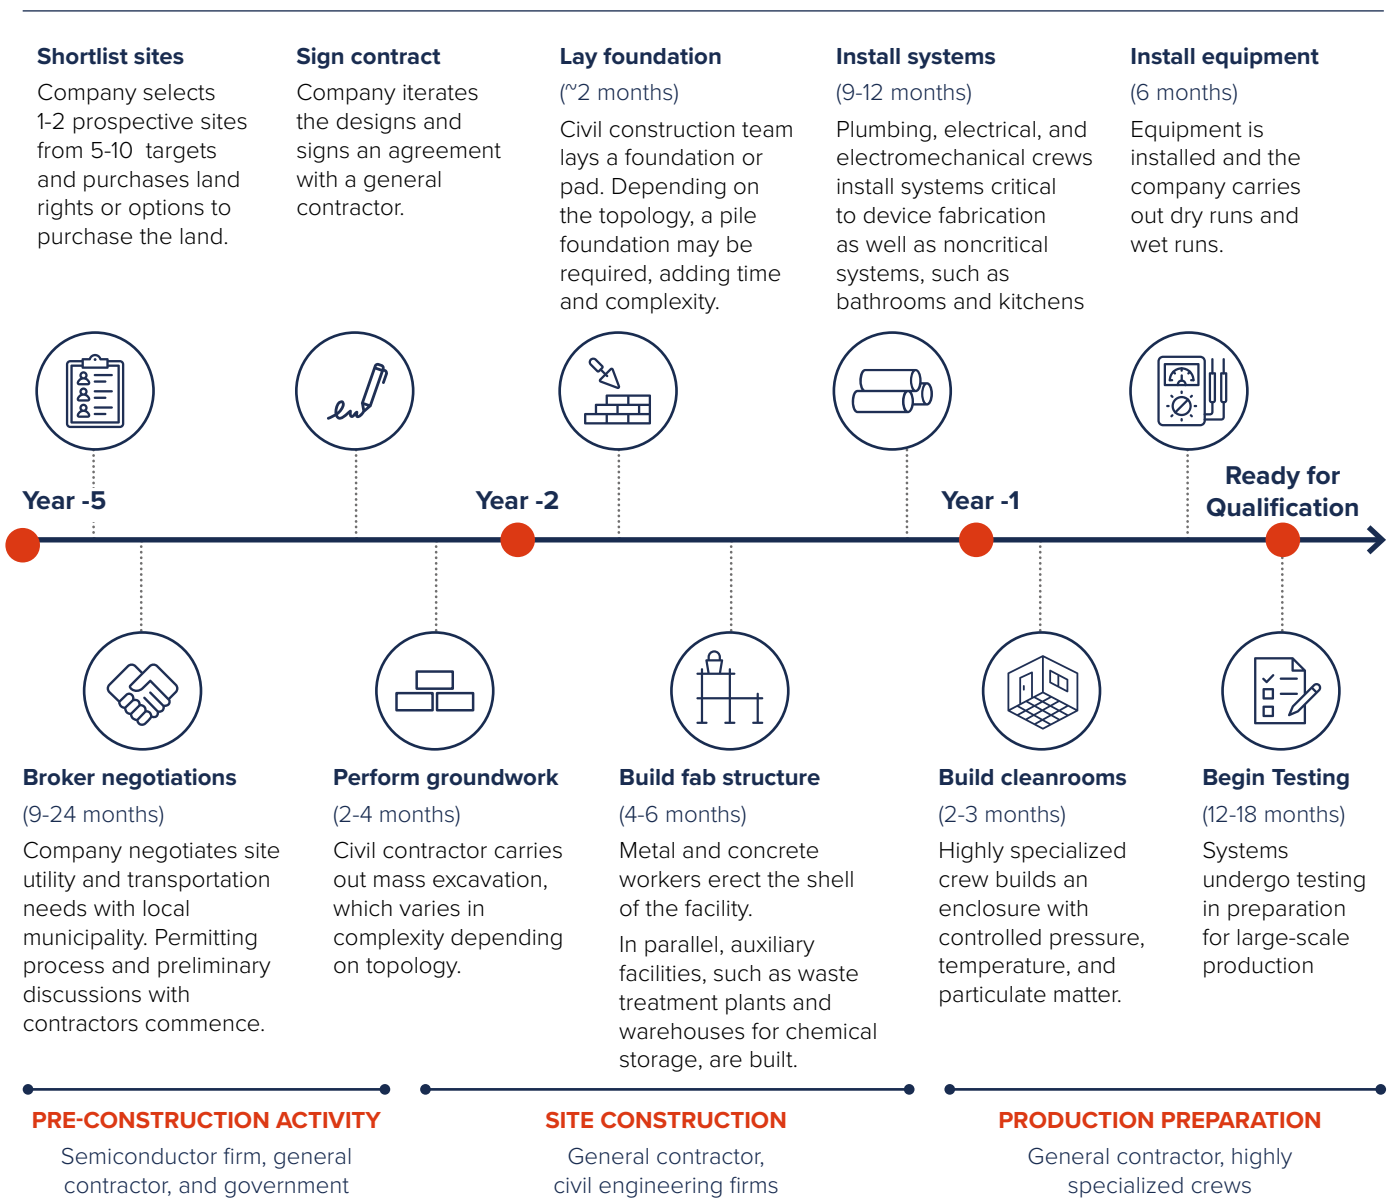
Shortlist sites

Company selects 1-2 prospective sites from 5-10 targets and purchases land rights or options to purchase the land.

Sign contract

Company iterates the designs and signs an agreement with a general contractor.

Lay foundation

(~2 months)

Civil construction team lays a foundation or pad. Depending on the topology, a pile foundation may be required, adding time and complexity.

Install systems

(9-12 months)

Plumbing, electrical, and electromechanical crews install systems critical to device fabrication as well as noncritical systems, such as bathrooms and kitchens

Install equipment

(6 months)

Equipment is installed and the company carries out dry runs and wet runs.

Year -5

Year -2

Year -1

Ready for Qualification

Broker negotiations

(9-24 months)

Company negotiates site utility and transportation needs with local municipality. Permitting process and preliminary discussions with contractors commence.

Perform groundwork

(2-4 months)

Civil contractor carries out mass excavation, which varies in complexity depending on topology.

Build fab structure

(4-6 months)

Metal and concrete workers erect the shell of the facility.

In parallel, auxiliary facilities, such as waste treatment plants and warehouses for chemical storage, are built.

Build cleanrooms

(2-3 months)

Highly specialized crew builds an enclosure with controlled pressure, temperature, and particulate matter.

Begin Testing

(12-18 months)

Systems undergo testing in preparation for large-scale production

PRE-CONSTRUCTION ACTIVITY

Semiconductor firm, general contractor, and government

SITE CONSTRUCTION

General contractor, civil engineering firms

PRODUCTION PREPARATION

General contractor, highly specialized crews